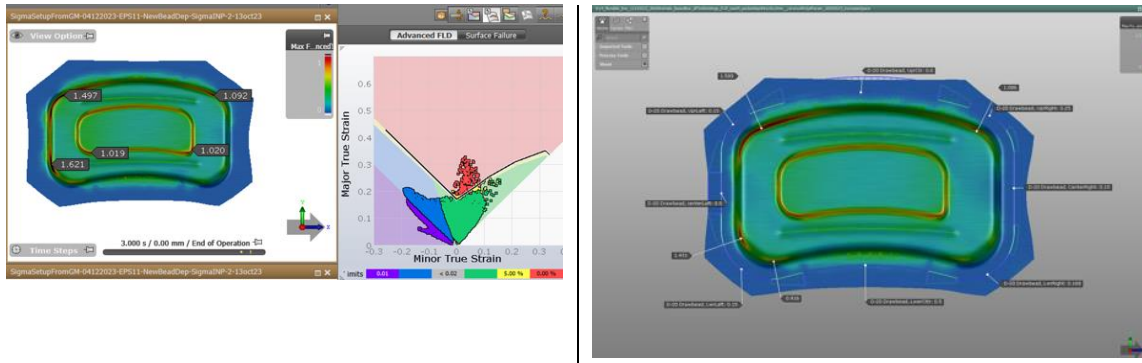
SigmaSetupFromGM-04122023-EPS11-NewBeadDep-SigmaNP-2-13oct23

View Option

Max F...nced

1.497

1.092

1.019

1.020

1.621

Time Steps

3.000 s / 0.00 mm / End of Operation

SigmaSetupFromGM-04122023-EPS11-NewBeadDep-SigmaNP-2-13oct23

Advanced FLD

Surface Failure

Major True Strain

0.6
0.5
0.4
0.3
0.2
0.1
0

-0.3
-0.2
-0.1
0
0.1
0.2
0.3

Minor True Strain

imits

0.01

< 0.02

5.00 %

0.00 %

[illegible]

1.089

D-20 Drawbead_UpCtr: 0.6

1.086

D-20 Drawbead_UpLeft: 0.25

D-20 Drawbead_UpRight: 0.25

D-20 Drawbead_CenterLeft: 0.6

D-20 Drawbead_CenterRight: 0.35

1.452

0.416

D-20 Drawbead_LowLeft: 0.25

D-20 Drawbead_LowCtr: 0.6

D-20 Drawbead_LowRight: 0.188